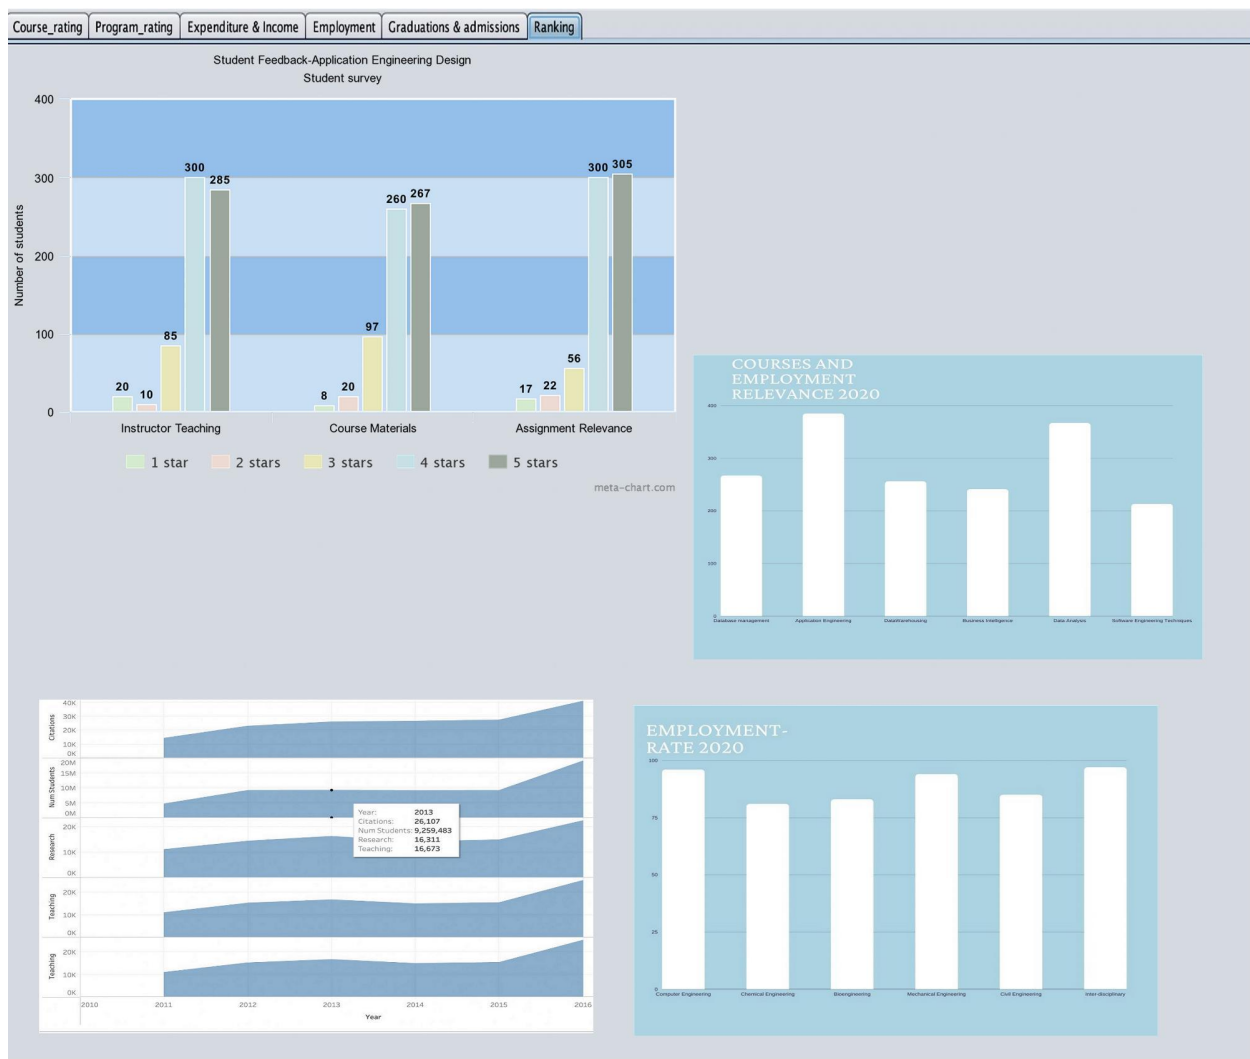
Course_rating | Program_rating | Expenditure & Income | Employment | Graduations & admissions | Ranking

Student Feedback-Application Engineering Design
Student survey

400
300
200
100
0
Number of students

20 10 85 300 285
8 20 97 260 267
17 22 56 300 305

Instructor Teaching
Course Materials
Assignment Relevance

1 star 2 stars 3 stars 4 stars 5 stars

meta-chart.com

COURSES AND EMPLOYMENT RELEVANCE 2020

400
300
200
100
0

Database management
Application Engineering
DataWarehousing
Business Intelligence
Data Analysis
Software Engineering Techniques

40K
30K
20K
10K
0K
Citations

20M
15M
10M
5M
0M
Num Students

20K
10K
0K
Research

20K
10K
0K
Teaching

20K
10K
0K
Teaching

Year: 2013
Citations: 26,107
Num Students: 9,259,483
Research: 16,311
Teaching: 16,673

2010 2011 2012 2013 2014 2015 2016
Year

EMPLOYMENT-RATE 2020

100
75
50
25
0

Computer Engineering
Chemical Engineering
Bioengineering
Mechanical Engineering
Civil Engineering
Inter-disciplinary